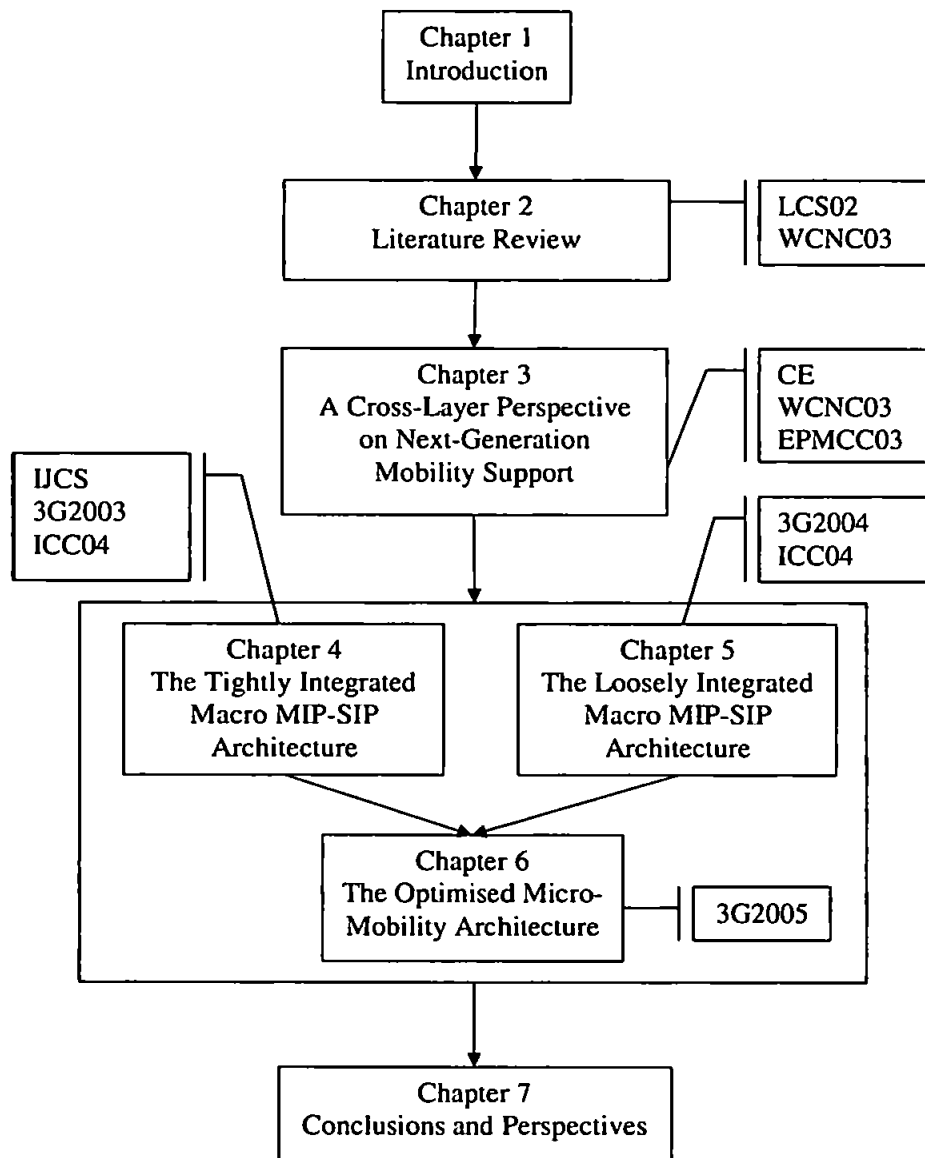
Chapter 1
Introduction

Chapter 2
Literature Review

LCS02
WCNC03

Chapter 3
A Cross-Layer Perspective on Next-Generation Mobility Support

CE
WCNC03
EPMCC03

IJCS
3G2003
ICC04

3G2004
ICC04

Chapter 4
The Tightly Integrated Macro MIP-SIP Architecture

Chapter 5
The Loosely Integrated Macro MIP-SIP Architecture

Chapter 6
The Optimised Micro-Mobility Architecture

3G2005

Chapter 7
Conclusions and Perspectives